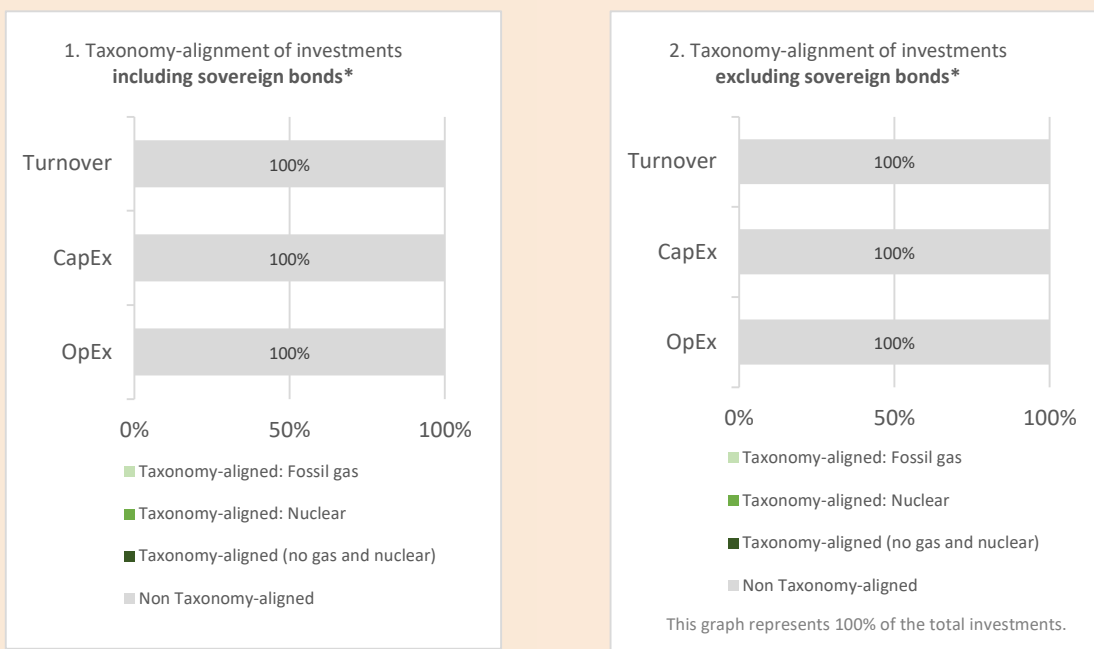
1. Taxonomy-alignment of investments
**including sovereign bonds***

Turnover
100%

CapEx
100%

OpEx
100%

0%
50%
100%

Taxonomy-aligned: Fossil gas

Taxonomy-aligned: Nuclear

Taxonomy-aligned (no gas and nuclear)

Non Taxonomy-aligned

2. Taxonomy-alignment of investments
**excluding sovereign bonds***

Turnover
100%

CapEx
100%

OpEx
100%

0%
50%
100%

Taxonomy-aligned: Fossil gas

Taxonomy-aligned: Nuclear

Taxonomy-aligned (no gas and nuclear)

Non Taxonomy-aligned

This graph represents 100% of the total investments.